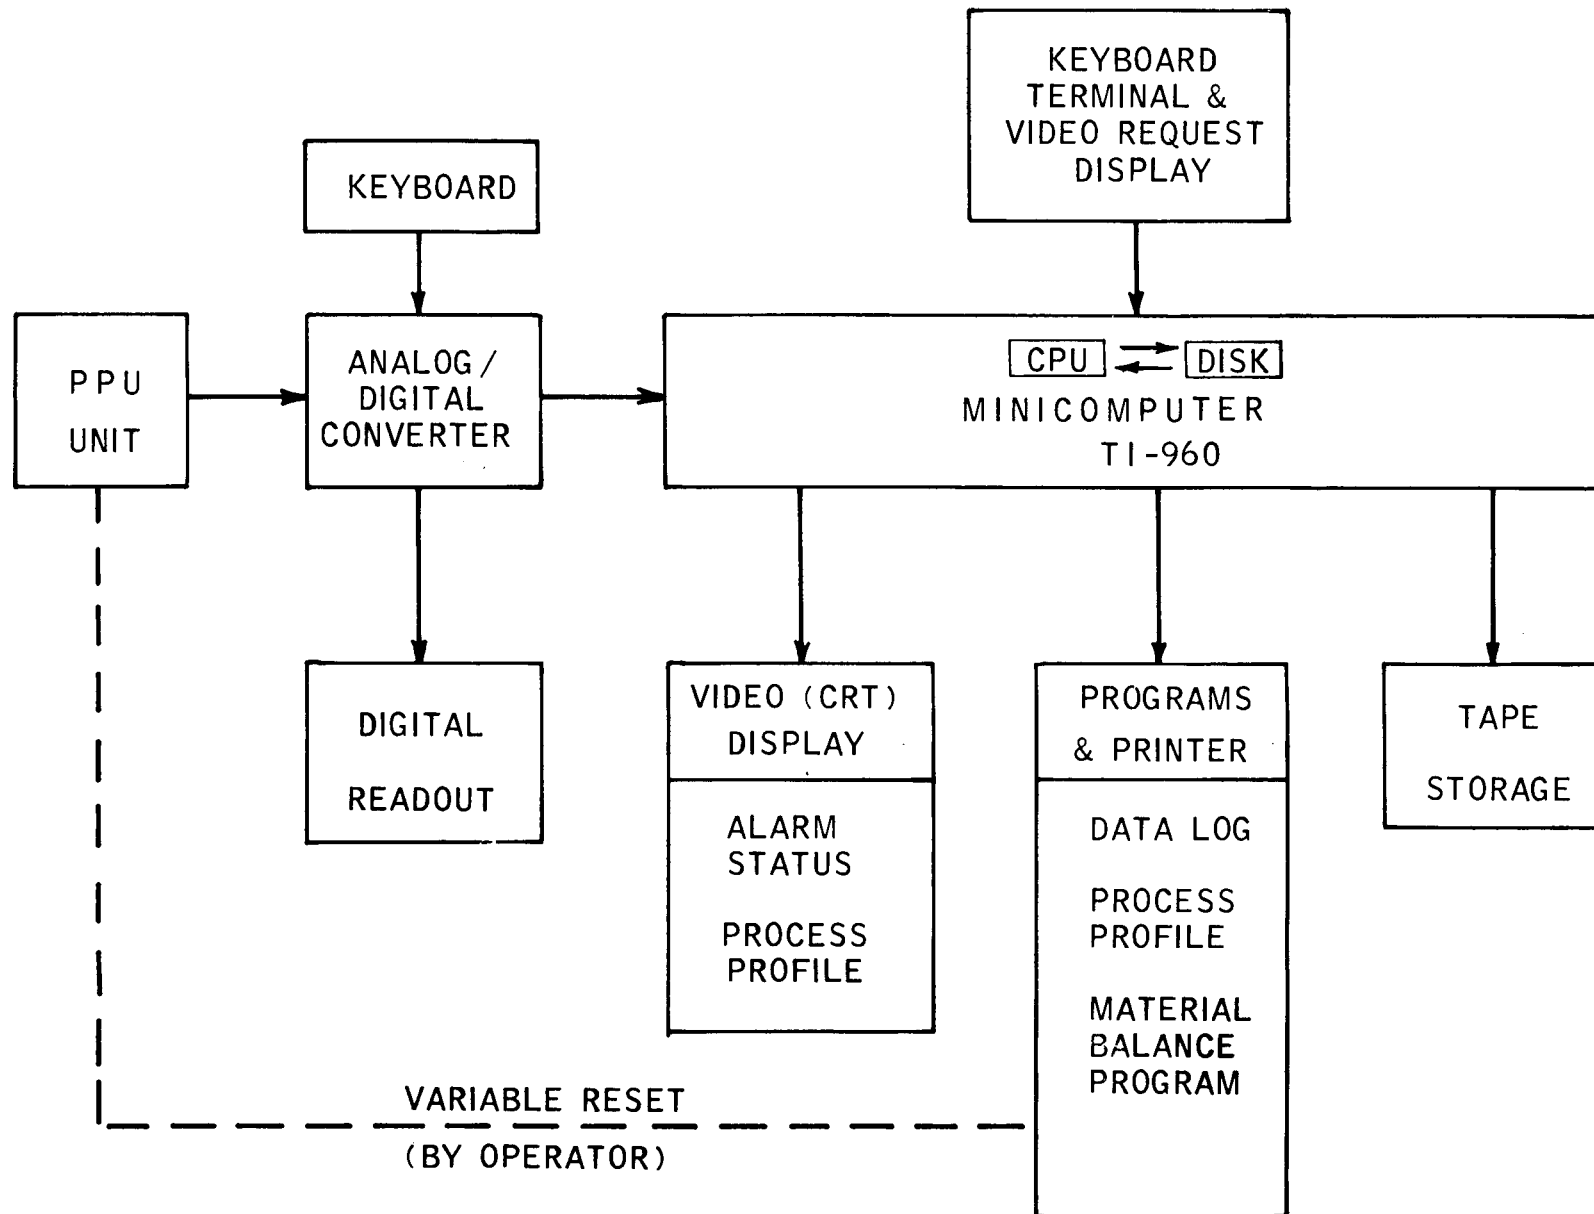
KEYBOARD TERMINAL & VIDEO REQUEST DISPLAY

KEYBOARD

PPU UNIT

ANALOG / DIGITAL CONVERTER

CPU

DISK

MINICOMPUTER TI-960

DIGITAL READOUT

VIDEO (CRT) DISPLAY

ALARM STATUS

PROCESS PROFILE

PROGRAMS & PRINTER

DATA LOG

PROCESS PROFILE

MATERIAL BALANCE PROGRAM

TAPE STORAGE

VARIABLE RESET (BY OPERATOR)